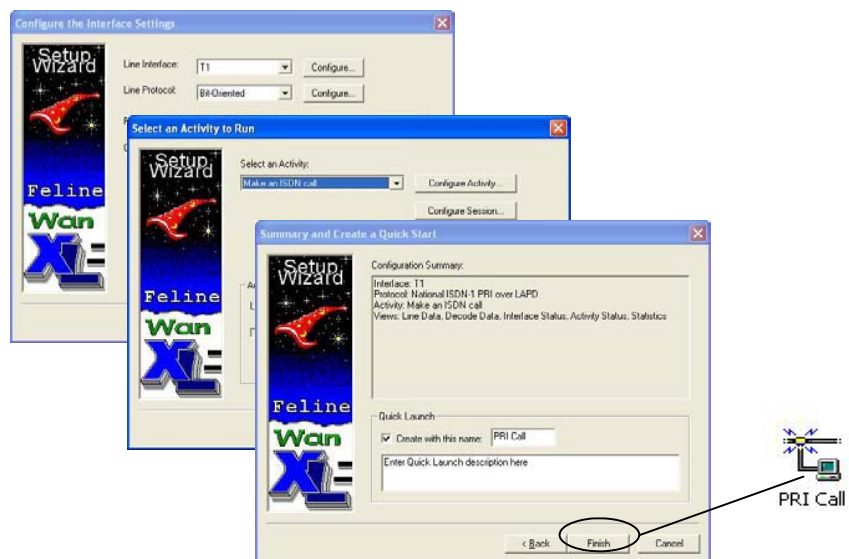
Configure the Interface Settings

Setup Wizard

Feline

Wan

XL

Line Interface: T1 Configure...

Line Protocol: Bit-Oriented Configure...

Select an Activity to Run

Setup Wizard

Feline

Wan

XL

Select an Activity:

Make an ISDN call

Configure Activity...

Configure Session...

Summary and Create a Quick Start

Setup Wizard

Feline

Wan

XL

Configuration Summary:

Interface: T1
Protocol: National ISDN-1 PRI over LAPD
Activity: Make an ISDN call
Views: Line Data, Decode Data, Interface Status, Activity Status, Statistics

Quick Launch

Create with this name: PRI Call

Enter Quick Launch description here

< Back Finish Cancel

PRI Call